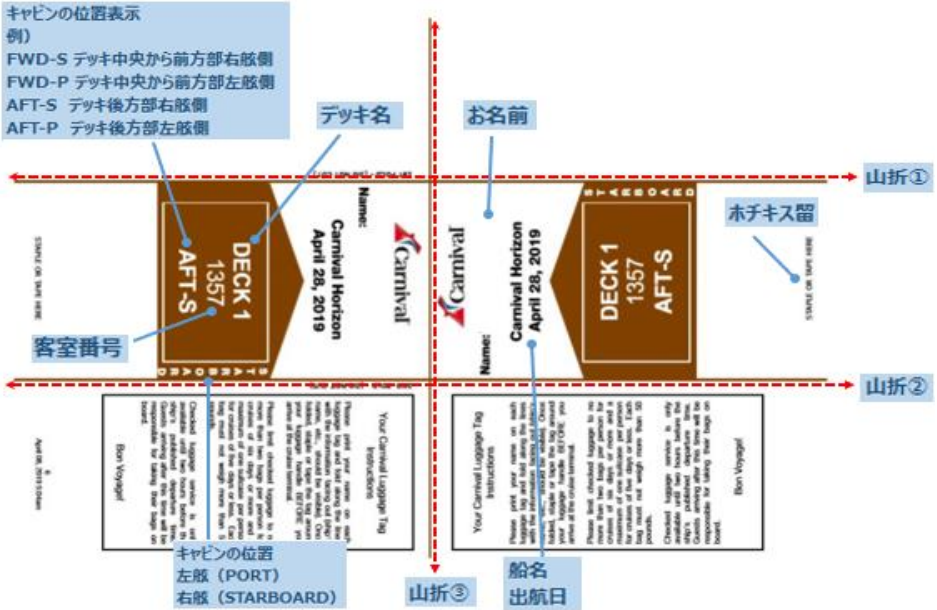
キャビンの位置表示
例)
FWD-S デッキ中央から前方部右舷側
FWD-P デッキ中央から前方部左舷側
AFT-S デッキ後方部右舷側
AFT-P デッキ後方部左舷側

デッキ名

お名前

山折①

ホチキス留

STAPLE OR TAPE HERE

DECK 1
1357
AFT-S

STARBOARD

Name:
Carnival Horizon
April 28, 2019

Carnival

Carnival

Carnival Horizon
April 28, 2019
Name:

DECK 1
1357
AFT-S

STARBOARD

STAPLE OR TAPE HERE

客室番号

山折②

Your Carnival Luggage Tag Instructions

Please print your name on each luggage tag and fold along the lines with the information facing out. Once folded, staple or tape the tag around your luggage handle BEFORE you arrive at the cruise terminal.

Please limit checked luggage to no more than two bags per person. Each bag must not weigh more than 50 pounds.

Checked luggage service is only available until two hours before the ship's published departure time. Guests arriving after this time will be responsible for taking their bags on board.

Bon Voyage!

April 28, 2019 9:04am

Your Carnival Luggage Tag Instructions

Please print your name on each luggage tag and fold along the lines with the information facing out. Once folded, staple or tape the tag around your luggage handle BEFORE you arrive at the cruise terminal.

Please limit checked luggage to no more than two bags per person. Each bag must not weigh more than 50 pounds.

Checked luggage service is only available until two hours before the ship's published departure time. Guests arriving after this time will be responsible for taking their bags on board.

Bon Voyage!

キャビンの位置
左舷 (PORT)
右舷 (STARBOARD)

山折③

船名
出航日